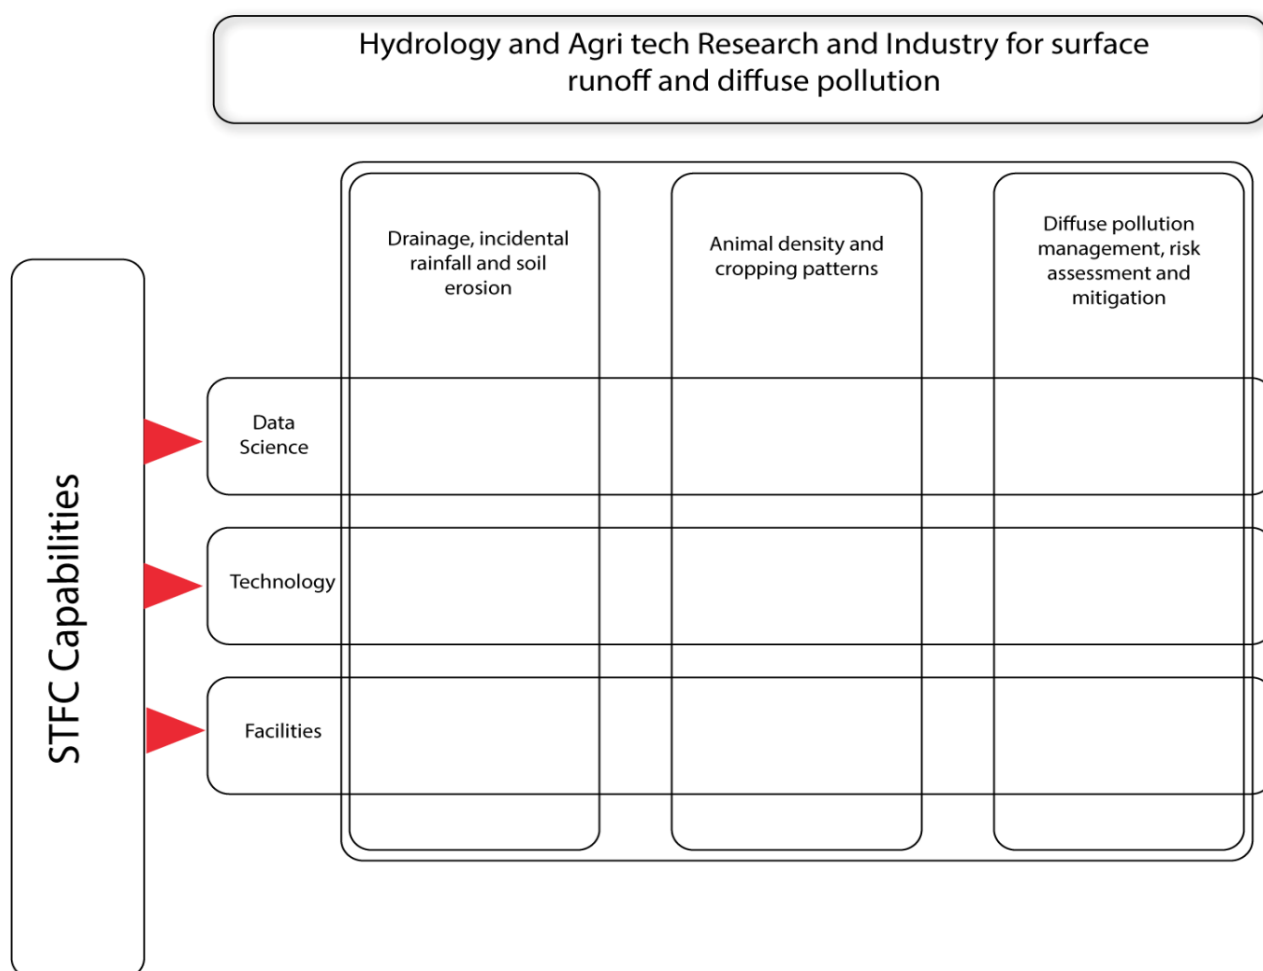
Hydrology and Agri tech Research and Industry for surface runoff and diffuse pollution

Drainage, incidental rainfall and soil erosion

Animal density and cropping patterns

Diffuse pollution management, risk assessment and mitigation

STFC Capabilities

Data Science

Technology

Facilities